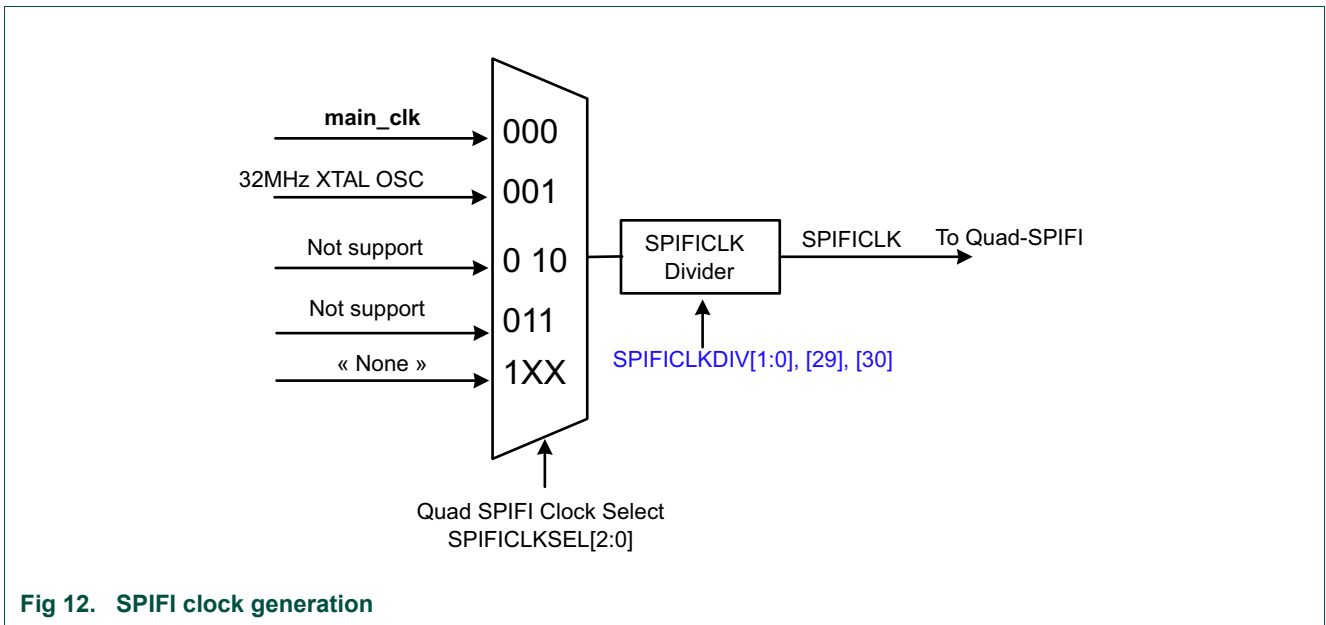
main_clk
000
32MHz XTAL OSC
001
Not support
0 10
Not support
011
« None »
1XX
SPIFICLK Divider
SPIFICLK
To Quad-SPIFI
SPIFICLKDIV[1:0], [29], [30]
Quad SPIFI Clock Select SPIFICLKSEL[2:0]

Fig 12. SPIFI clock generation